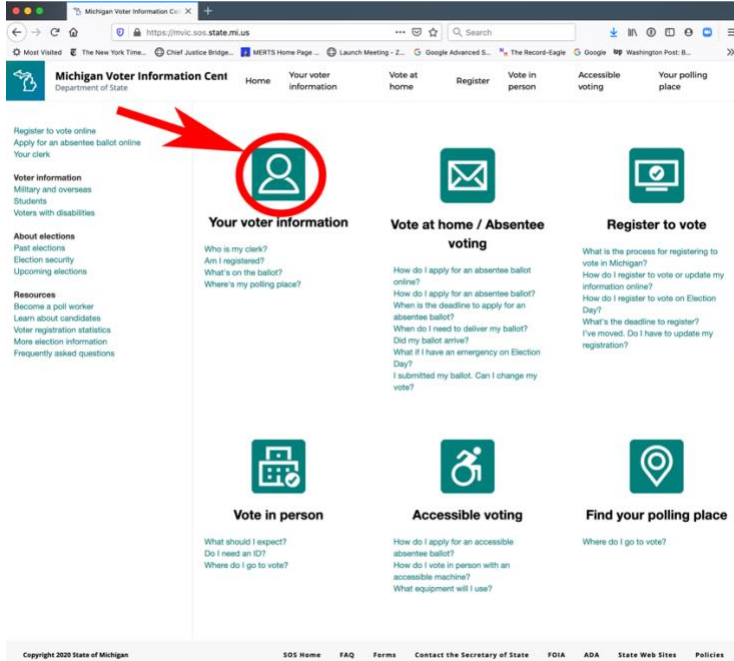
Michigan Voter Information Ce ×

https://mvic.sos.state.mi.us

Search

Most Visited The New York Time... Chief Justice Bridge... MERTS Home Page ... Launch Meeting - Z... Google Advanced S... The Record-Eagle Google Washington Post: B...

Michigan Voter Information Cent
Department of State

Home | Your voter information | Vote at home | Register | Vote in person | Accessible voting | Your polling place

Register to vote online
Apply for an absentee ballot online
Your clerk

Voter information
Military and overseas
Students
Voters with disabilities

About elections
Past elections
Election security
Upcoming elections

Resources
Become a poll worker
Learn about candidates
Voter registration statistics
More election information
Frequently asked questions

Your voter information

Who is my clerk?
Am I registered?
What's on the ballot?
Where's my polling place?

Vote at home / Absentee voting

How do I apply for an absentee ballot online?
How do I apply for an absentee ballot?
When is the deadline to apply for an absentee ballot?
When do I need to deliver my ballot?
Did my ballot arrive?
What if I have an emergency on Election Day?
I submitted my ballot. Can I change my vote?

Register to vote

What is the process for registering to vote in Michigan?
How do I register to vote or update my information online?
How do I register to vote on Election Day?
What's the deadline to register?
I've moved. Do I have to update my registration?

Vote in person

What should I expect?
Do I need an ID?
Where do I go to vote?

Accessible voting

How do I apply for an accessible absentee ballot?
How do I vote in person with an accessible machine?
What equipment will I use?

Find your polling place

Where do I go to vote?

Copyright 2020 State of Michigan

SOS Home | FAQ | Forms | Contact the Secretary of State | FOIA | ADA | State Web Sites | Policies